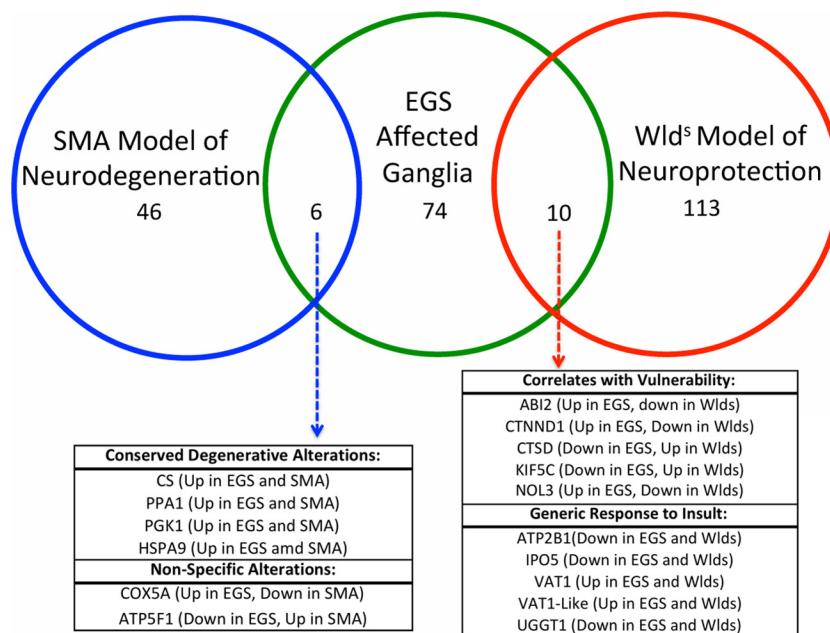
SMA Model of Neurodegeneration
46

6

EGS Affected Ganglia
74

10

Wld$^s$ Model of Neuroprotection
113

| Conserved Degenerative Alterations: |
|---|
| CS (Up in EGS and SMA) |
| PPA1 (Up in EGS and SMA) |
| PGK1 (Up in EGS and SMA) |
| HSPA9 (Up in EGS amd SMA) |
| **Non-Specific Alterations:** |
| COX5A (Up in EGS, Down in SMA) |
| ATP5F1 (Down in EGS, Up in SMA) |

| Correlates with Vulnerability: |
|---|
| ABI2 (Up in EGS, down in Wlds) |
| CTNND1 (Up in EGS, Down in Wlds) |
| CTSD (Down in EGS, Up in Wlds) |
| KIF5C (Down in EGS, Up in Wlds) |
| NOL3 (Up in EGS, Down in Wlds) |
| **Generic Response to Insult:** |
| ATP2B1(Down in EGS and Wlds) |
| IPO5 (Down in EGS and Wlds) |
| VAT1 (Up in EGS and Wlds) |
| VAT1-Like (Up in EGS and Wlds) |
| UGGT1 (Down in EGS and Wlds) |